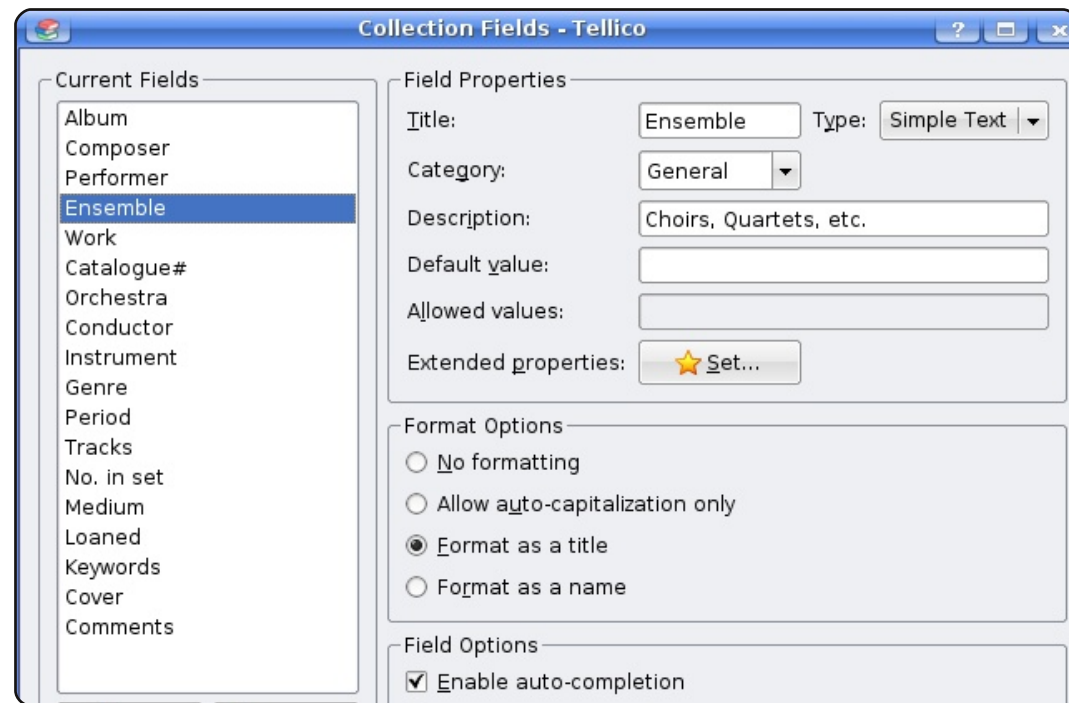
Collection Fields - Tellico

?

Current Fields

Album
Composer
Performer
Ensemble
Work
Catalogue#
Orchestra
Conductor
Instrument
Genre
Period
Tracks
No. in set
Medium
Loaned
Keywords
Cover
Comments

Field Properties

Title: Ensemble Type: Simple Text

Category: General

Description: Choirs, Quartets, etc.

Default value:

Allowed values:

Extended properties: Set...

Format Options

No formatting

Allow auto-capitalization only

Format as a title

Format as a name

Field Options

Enable auto-completion